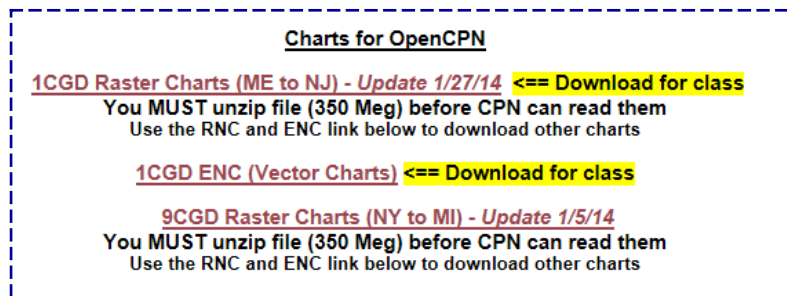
Charts for OpenCPN

1CGD Raster Charts (ME to NJ) - *Update 1/27/14* <== Download for class
You MUST unzip file (350 Meg) before CPN can read them
Use the RNC and ENC link below to download other charts

1CGD ENC (Vector Charts) <== Download for class

9CGD Raster Charts (NY to MI) - *Update 1/5/14*
You MUST unzip file (350 Meg) before CPN can read them
Use the RNC and ENC link below to download other charts